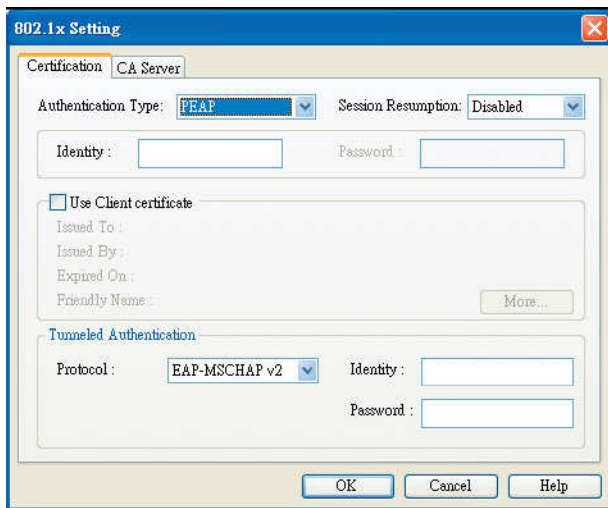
802.1x Setting

Certification | CA Server

Authentication Type: PEAP

Session Resumption: Disabled

Identity :

Password :

Use Client certificate

Issued To :

Issued By :

Expired On :

Friendly Name :

More...

Tunneled Authentication

Protocol : EAP-MSCHAP v2

Identity :

Password :

OK | Cancel | Help